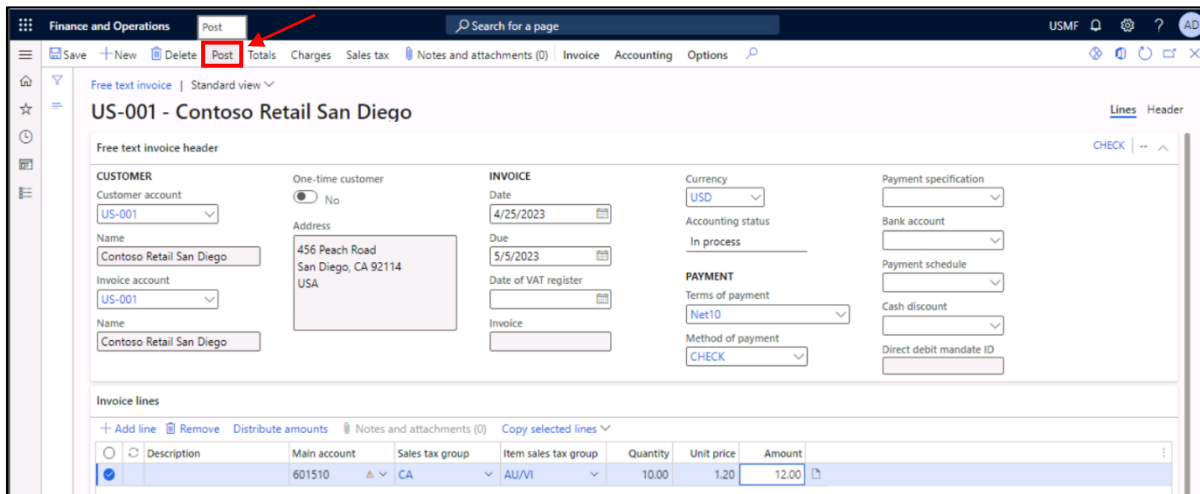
Finance and Operations Post Search for a page USMF ? AD

Save + New Delete Post Totals Charges Sales tax Notes and attachments (0) Invoice Accounting Options

Free text invoice | Standard view

US-001 - Contoso Retail San Diego

Lines Header

Free text invoice header

CHECK --

CUSTOMER
Customer account
US-001
Name
Contoso Retail San Diego
Invoice account
US-001
Name
Contoso Retail San Diego

One-time customer
No
Address
456 Peach Road
San Diego, CA 92114
USA

INVOICE
Date
4/25/2023
Due
5/5/2023
Date of VAT register
Invoice

Currency
USD
Accounting status
In process
PAYMENT
Terms of payment
Net10
Method of payment
CHECK

Payment specification
Bank account
Payment schedule
Cash discount
Direct debit mandate ID

Invoice lines

+ Add line Remove Distribute amounts Notes and attachments (0) Copy selected lines

| | | Description | Main account | Sales tax group | Item sales tax group | Quantity | Unit price | Amount |
|---|---|---|---|---|---|---|---|---|
| | | | 601510 | CA | AU/VI | 10.00 | 1.20 | 12.00 |